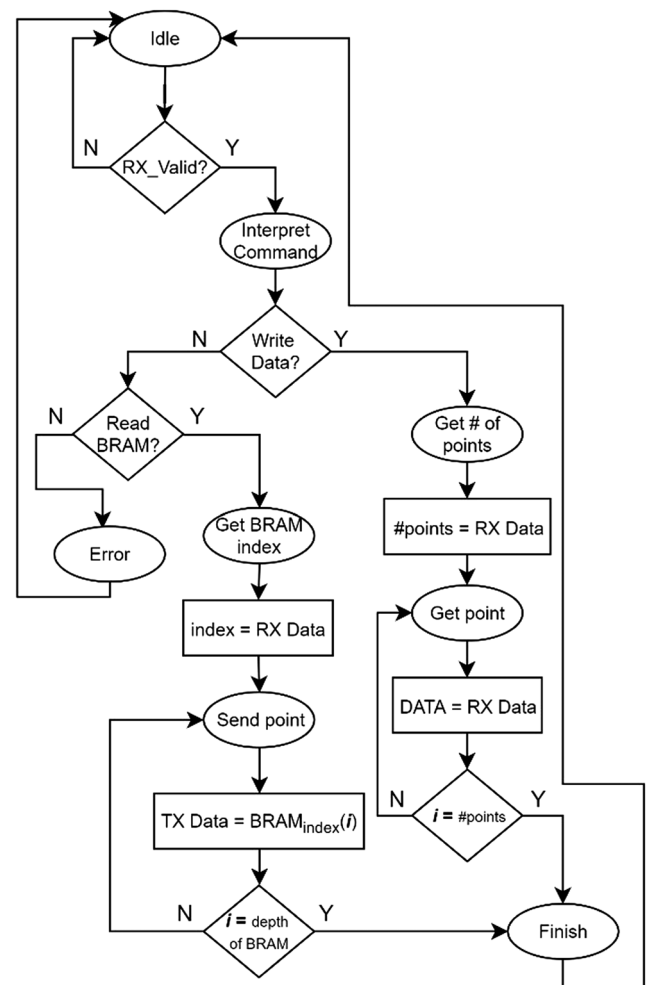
Idle

N

RX_Valid?

Y

Interpret Command

N

Write Data?

Y

N

Read BRAM?

Y

Get # of points

Error

Get BRAM index

#points = RX Data

index = RX Data

Get point

Send point

DATA = RX Data

N

$\boldsymbol{i}$ = #points

Y

TX Data = BRAM$_{index}$($\boldsymbol{i}$)

N

$\boldsymbol{i}$ = depth of BRAM

Y

Finish